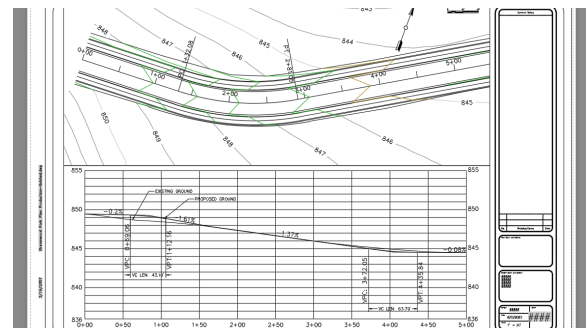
843
848
847
845
844
PC 1+32.08
PT 2+81.08
0+00
1+00
2+00
3+00
4+00
5+00
845
850
849
848
847
846
855
850
845
840
836
855
850
845
840
836
EXISTING GROUND
PROPOSED GROUND
-0.25%
-1.67%
-1.37%
-0.08%
VPC 0+69.08
VPI 1+12.16
VC LEN 43.10
VPC 3+72.05
VPI 4+35.84
VC LEN 63.79
0+00
0+50
1+00
1+50
2+00
2+50
3+00
3+50
4+00
4+50
5+00
Revision History
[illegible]
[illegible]
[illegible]
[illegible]
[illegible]